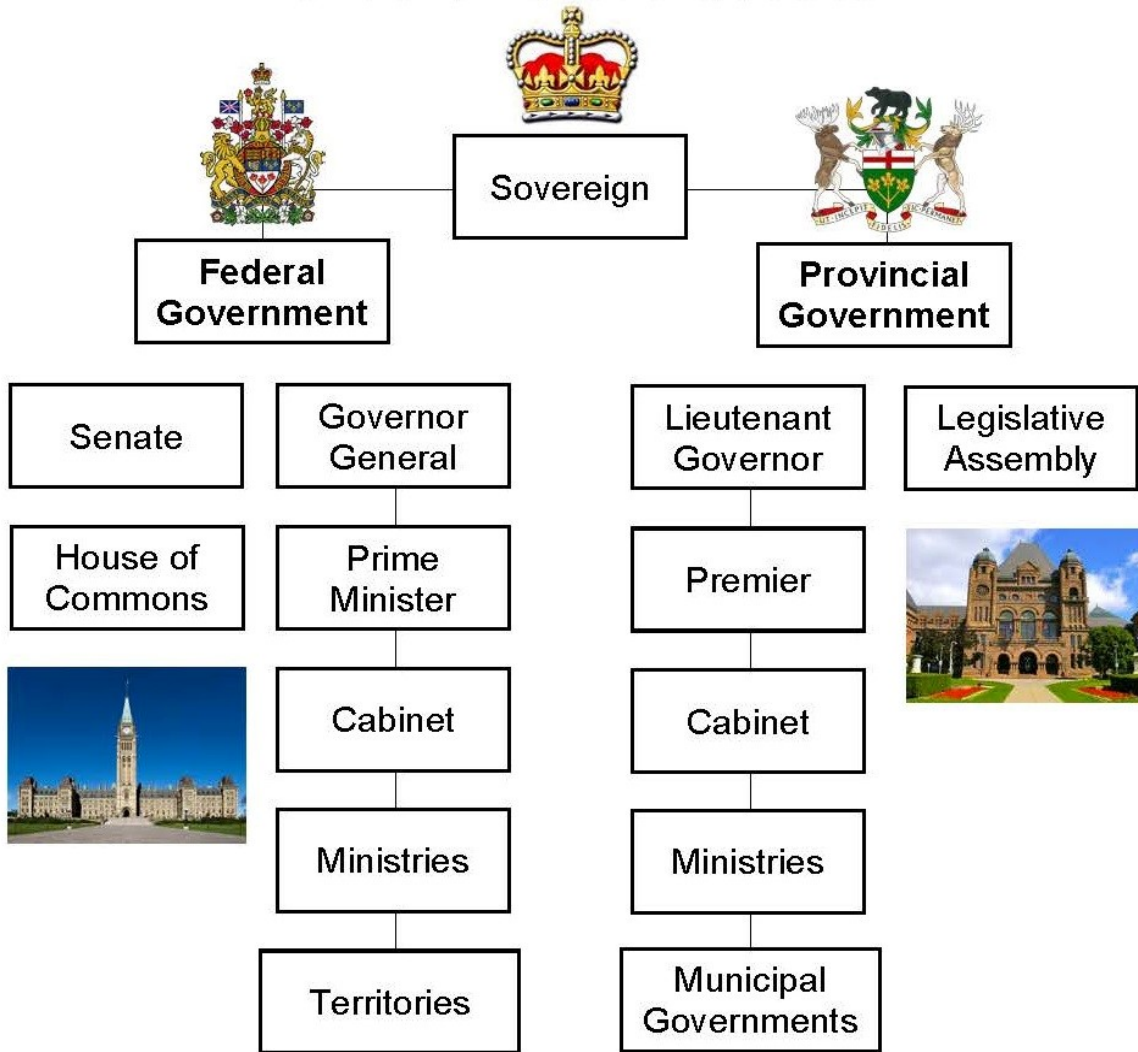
Sovereign

Federal Government

Provincial Government

Senate

Governor General

Lieutenant Governor

Legislative Assembly

House of Commons

Prime Minister

Premier

Cabinet

Cabinet

Ministries

Ministries

Territories

Municipal Governments